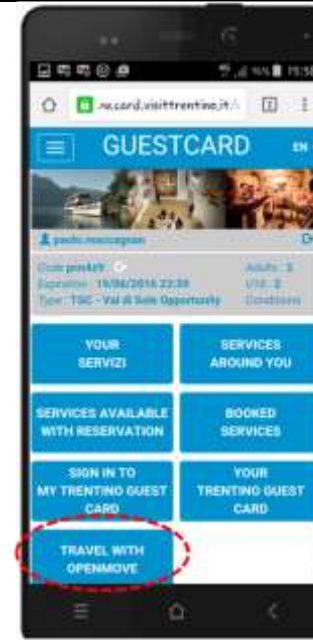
15:58

.ne.card.visittrentino.it/

GUESTCARD

EN

paolo.moccagnan

Code: pro4j9

Expiration: 19/06/2016 23:59

Type: TGC - Val di Sole Opportunity

Adults: 2

Kids: 2

Conditions

YOUR SERVIZI

SERVICES AROUND YOU

SERVICES AVAILABLE WITH RESERVATION

BOOKED SERVICES

SIGN IN TO MY TRENTINO GUEST CARD

YOUR TRENTINO GUEST CARD

TRAVEL WITH OPENMOVE